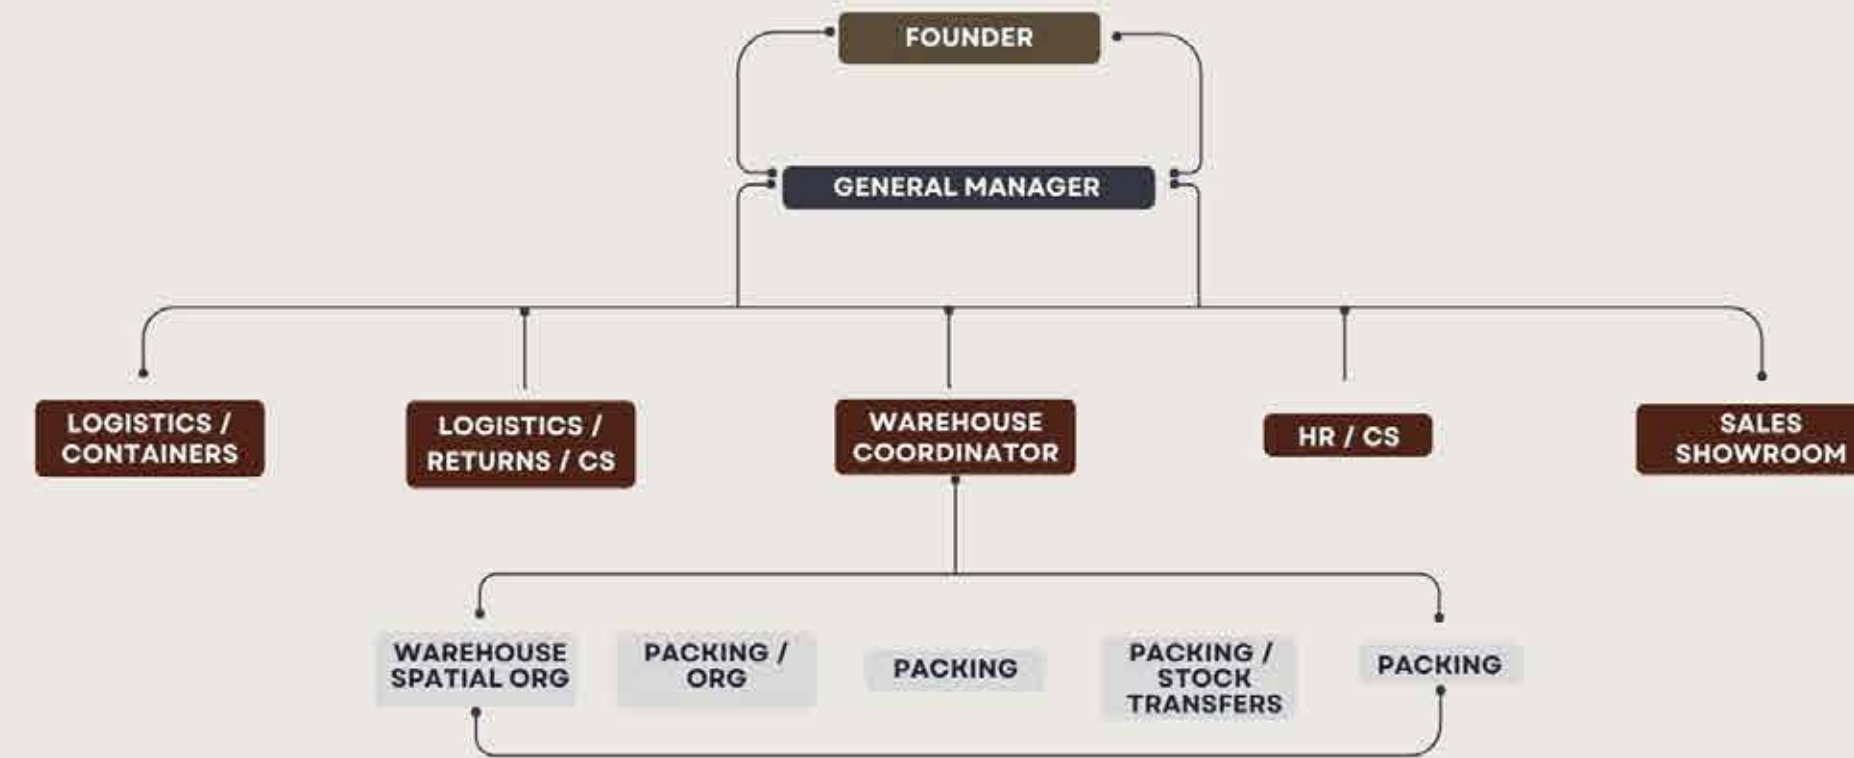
FOUNDER

GENERAL MANAGER

LOGISTICS / CONTAINERS

LOGISTICS / RETURNS / CS

WAREHOUSE COORDINATOR

HR / CS

SALES SHOWROOM

WAREHOUSE SPATIAL ORG

PACKING / ORG

PACKING

PACKING / STOCK TRANSFERS

PACKING